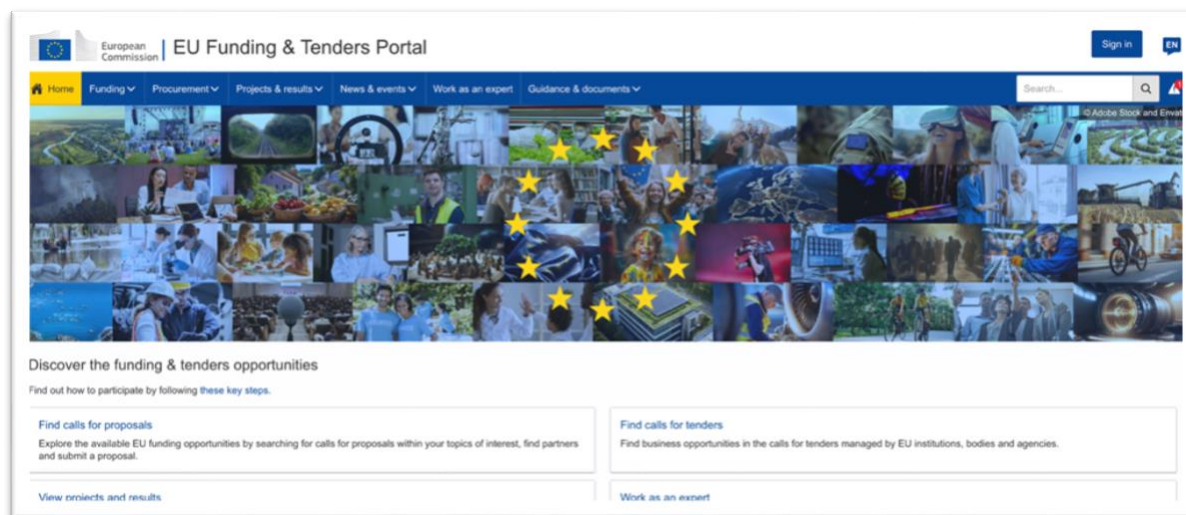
European Commission | EU Funding & Tenders Portal

Sign in

EN

Home Funding Procurement Projects & results News & events Work as an expert Guidance & documents

Search...

© Adobe Stock and Envat

Discover the funding & tenders opportunities

Find out how to participate by following these key steps.

Find calls for proposals

Explore the available EU funding opportunities by searching for calls for proposals within your topics of interest, find partners and submit a proposal.

Find calls for tenders

Find business opportunities in the calls for tenders managed by EU institutions, bodies and agencies.

View projects and results

Work as an expert